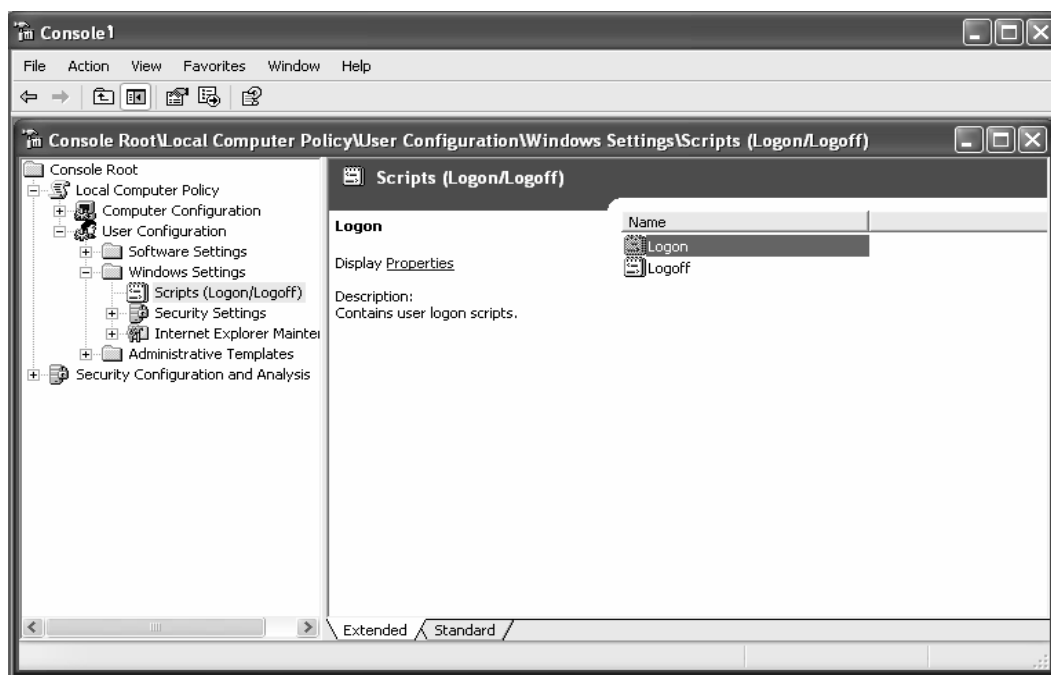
Console1

File Action View Favorites Window Help

Console Root\Local Computer Policy\User Configuration\Windows Settings\Scripts (Logon/Logoff)

Console Root
Local Computer Policy
Computer Configuration
User Configuration
Software Settings
Windows Settings
Scripts (Logon/Logoff)
Security Settings
Internet Explorer Mainter
Administrative Templates
Security Configuration and Analysis

Scripts (Logon/Logoff)

Logon

Display Properties

Description:
Contains user logon scripts.

Name
Logon
Logoff

Extended Standard